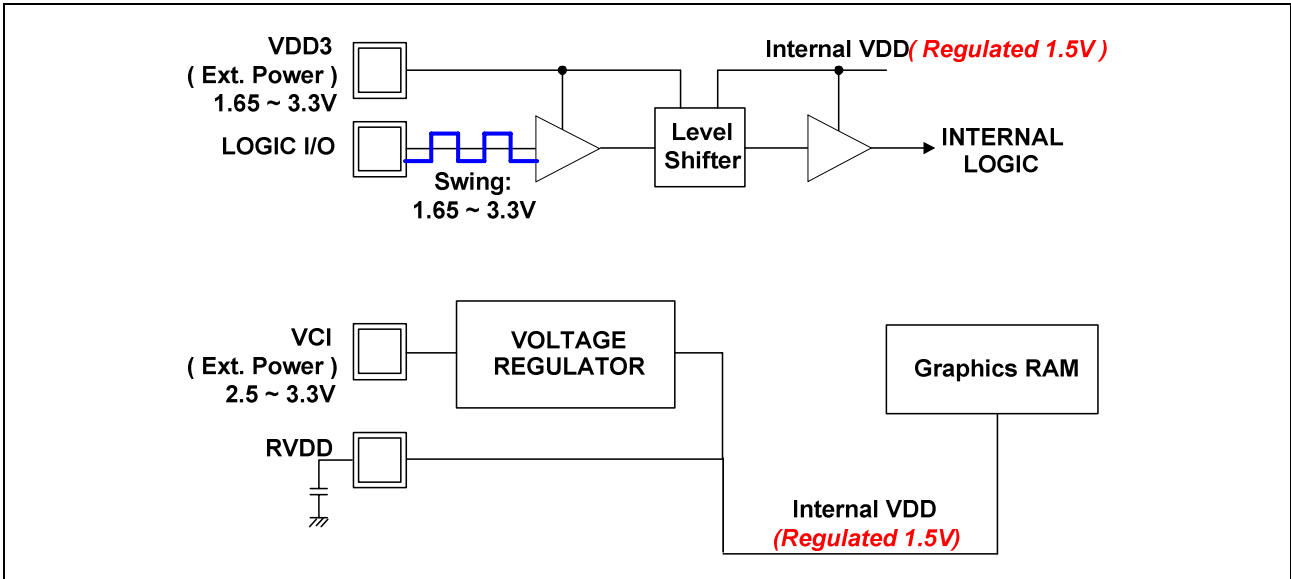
VDD3
( Ext. Power )
1.65 ~ 3.3V

LOGIC I/O

Swing:
1.65 ~ 3.3V

Level
Shifter

Internal VDD( Regulated 1.5V )

INTERNAL
LOGIC

VCI
( Ext. Power )
2.5 ~ 3.3V

VOLTAGE
REGULATOR

Graphics RAM

RVDD

Internal VDD
(Regulated 1.5V)